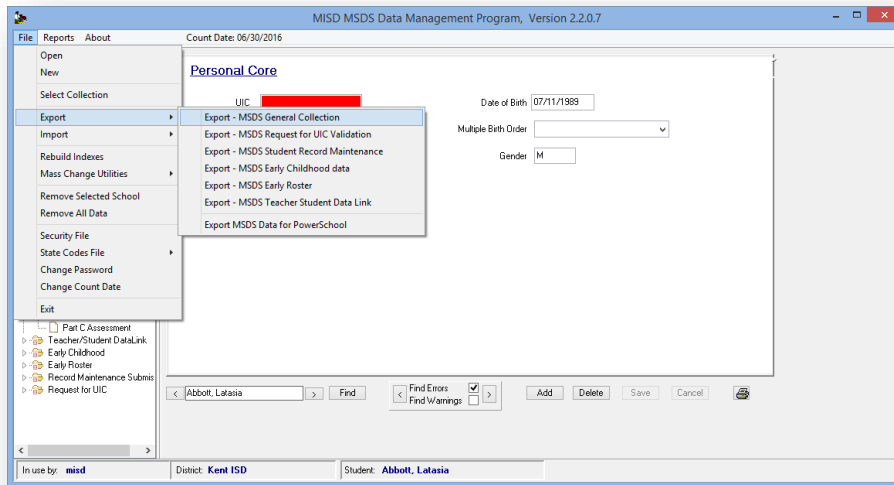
MISD MSDS Data Management Program, Version 2.2.0.7

File Reports About Count Date: 06/30/2016

Open
New
Select Collection
Export
Import
Rebuild Indexes
Mass Change Utilities
Remove Selected School
Remove All Data
Security File
State Codes File
Change Password
Change Count Date
Exit

Export - MSDS General Collection
Export - MSDS Request for UIC Validation
Export - MSDS Student Record Maintenance
Export - MSDS Early Childhood data
Export - MSDS Early Roster
Export - MSDS Teacher Student Data Link
Export MSDS Data for PowerSchool

Personal Core

UIC
Date of Birth 07/11/1989
Multiple Birth Order
Gender M

Part C Assessment
Teacher/Student DataLink
Early Childhood
Early Roster
Record Maintenance Submis
Request for UIC

< Abbott, Latasia > Find
Find Errors
Find Warnings
Add Delete Save Cancel

In use by: misd District: Kent ISD Student: Abbott, Latasia